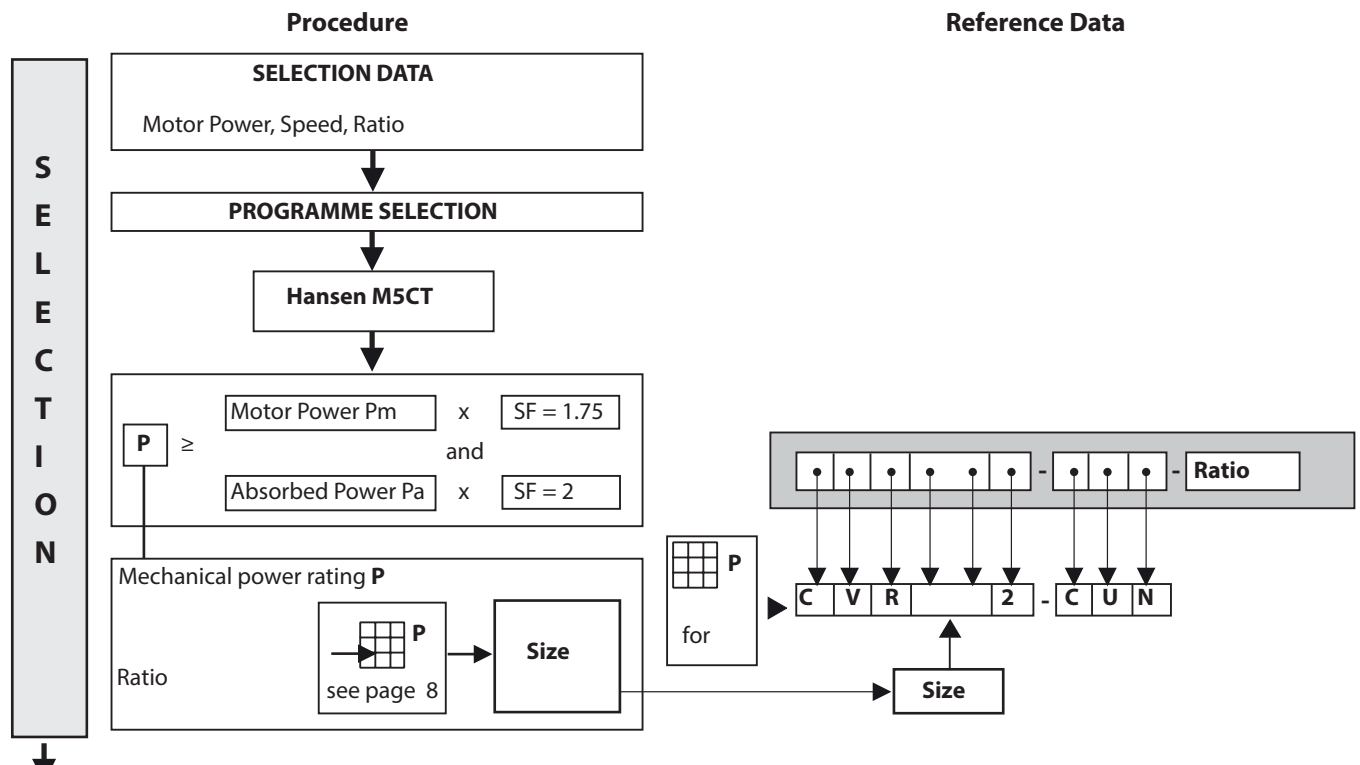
Procedure

Reference Data

S E L E C T I O N

SELECTION DATA

Motor Power, Speed, Ratio

PROGRAMME SELECTION

Hansen M5CT

P ≥ Motor Power Pm x SF = 1.75
and
Absorbed Power Pa x SF = 2

Mechanical power rating **P**

Ratio

P
see page 8

Size

P
for

- - Ratio

C V R 2 - C U N

Size